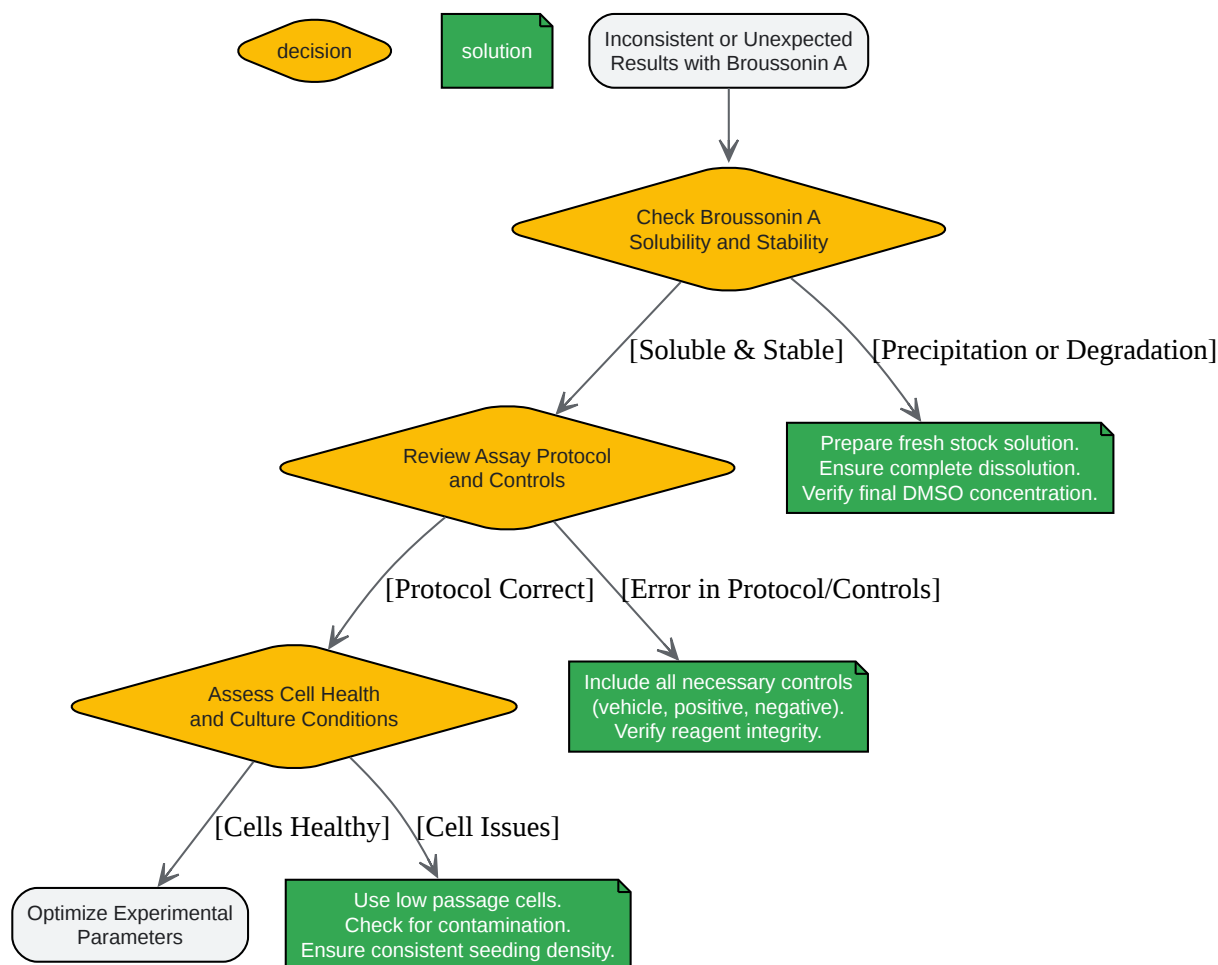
decision

solution

Inconsistent or Unexpected Results with Broussonin A

Check Broussonin A Solubility and Stability

[Soluble & Stable]

[Precipitation or Degradation]

Prepare fresh stock solution. Ensure complete dissolution. Verify final DMSO concentration.

Review Assay Protocol and Controls

[Protocol Correct]

[Error in Protocol/Controls]

Include all necessary controls (vehicle, positive, negative). Verify reagent integrity.

Assess Cell Health and Culture Conditions

[Cells Healthy]

[Cell Issues]

Optimize Experimental Parameters

Use low passage cells. Check for contamination. Ensure consistent seeding density.